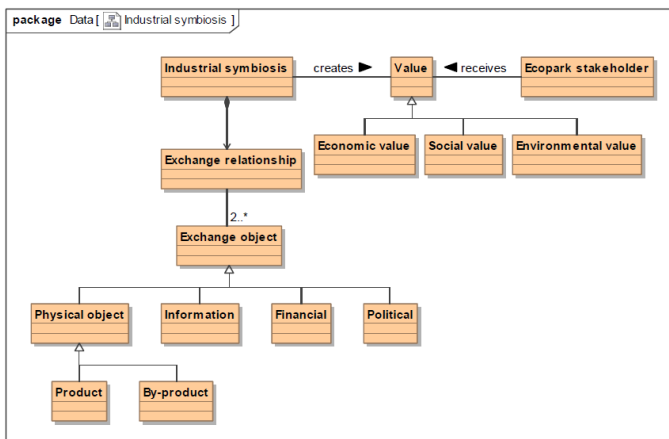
package Data [ Industrial symbiosis ]

Industrial symbiosis

creates

Value

receives

Ecopark stakeholder

Economic value

Social value

Environmental value

Exchange relationship

2..*

Exchange object

Physical object

Information

Financial

Political

Product

By-product